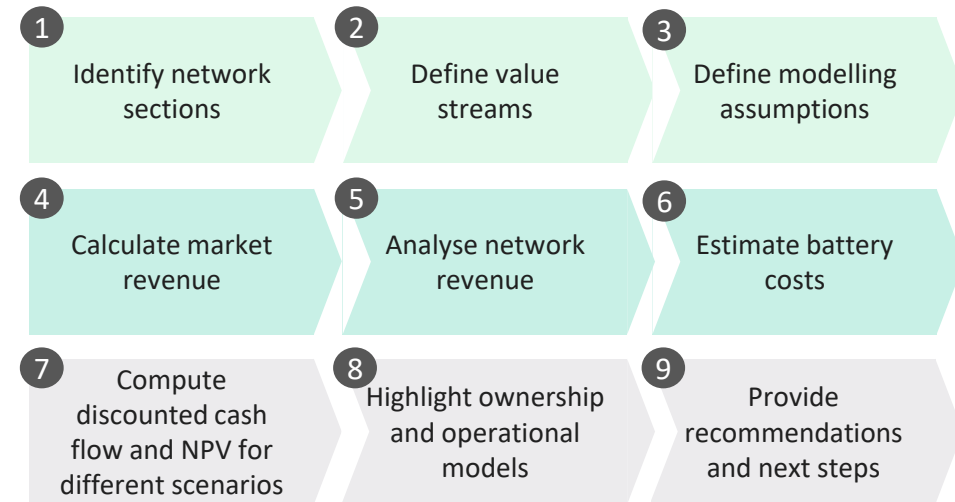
1
Identify network sections

2
Define value streams

3
Define modelling assumptions

4
Calculate market revenue

5
Analyse network revenue

6
Estimate battery costs

7
Compute discounted cash flow and NPV for different scenarios

8
Highlight ownership and operational models

9
Provide recommendations and next steps